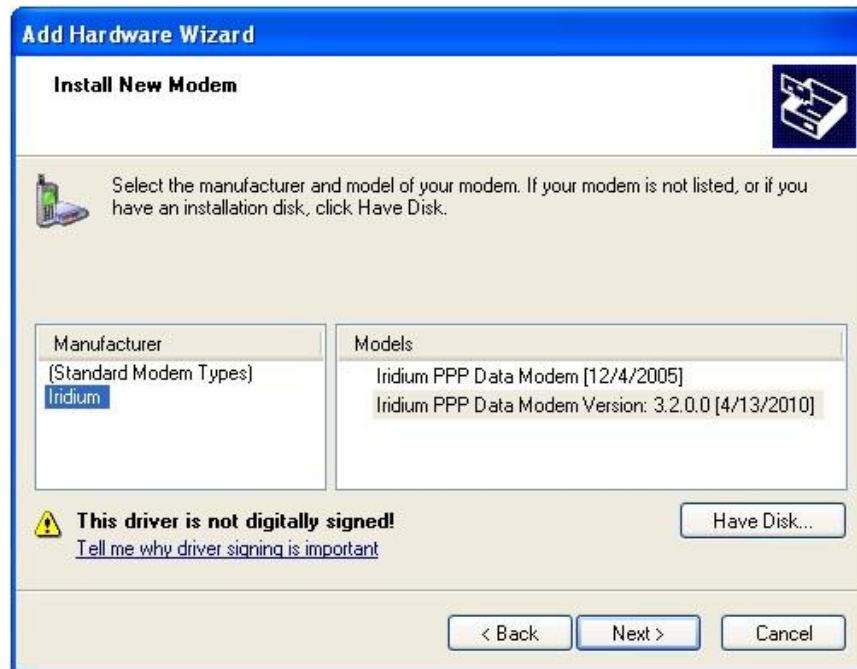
Add Hardware Wizard

Install New Modem

Select the manufacturer and model of your modem. If your modem is not listed, or if you have an installation disk, click Have Disk.

| Manufacturer |
|---|
| (Standard Modem Types) |
| Iridium |

| Models |
|---|
| Iridium PPP Data Modem [12/4/2005] |
| Iridium PPP Data Modem Version: 3.2.0.0 [4/13/2010] |

This driver is not digitally signed!
Tell me why driver signing is important

Have Disk...

< Back
Next >
Cancel